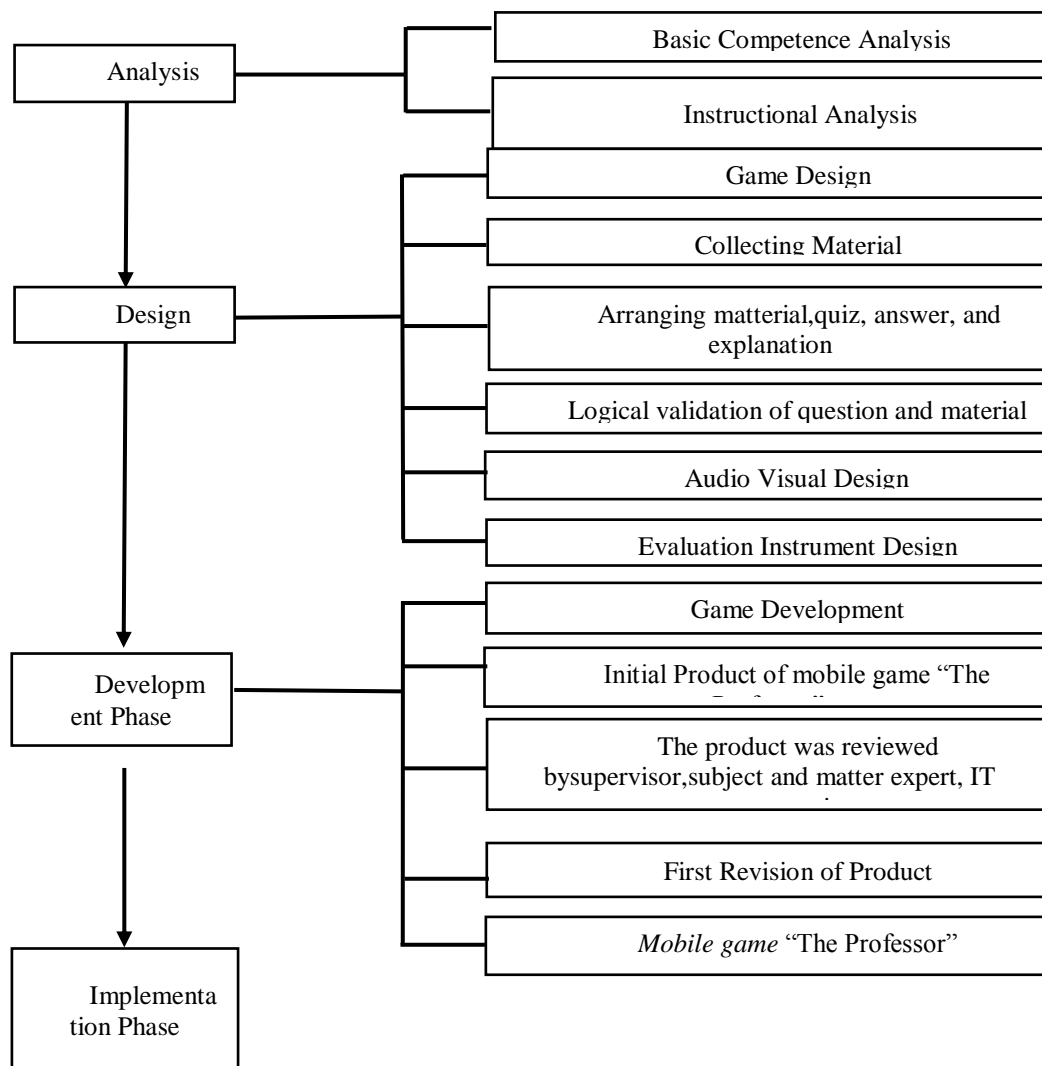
Analysis

Basic Competence Analysis

Instructional Analysis

Design

Game Design

Collecting Material

Arranging matterial,quiz, answer, and explanation

Logical validation of question and material

Audio Visual Design

Evaluation Instrument Design

Development Phase

Game Development

Initial Product of mobile game "The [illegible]

The product was reviewed bysupervisor,subject and matter expert, IT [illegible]

First Revision of Product

*Mobile game* "The Professor"

Implementation Phase